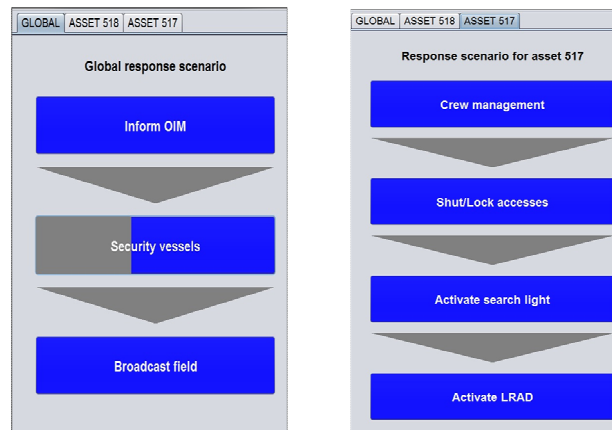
GLOBAL ASSET 518 ASSET 517

Global response scenario

Inform OIM

Security vessels

Broadcast field

GLOBAL ASSET 518 ASSET 517

Response scenario for asset 517

Crew management

Shut/Lock accesses

Activate search light

Activate LRAD